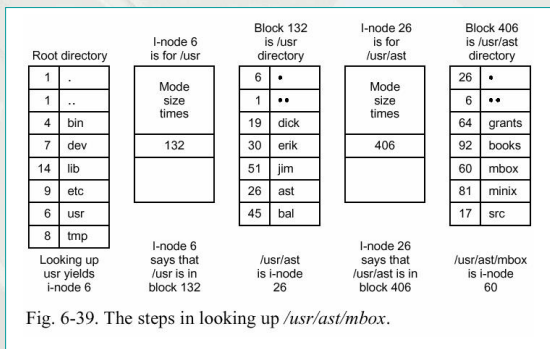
Root directory

| | |
|---|---|
| 1 | . |
| 1 | .. |
| 4 | bin |
| 7 | dev |
| 14 | lib |
| 9 | etc |
| 6 | usr |
| 8 | tmp |

Looking up usr yields i-node 6

I-node 6 is for /usr

Mode size times

132

I-node 6 says that /usr is in block 132

Block 132 is /usr directory

| | |
|---|---|
| 6 | • |
| 1 | •• |
| 19 | dick |
| 30 | erik |
| 51 | jim |
| 26 | ast |
| 45 | bal |

/usr/ast is i-node 26

I-node 26 is for /usr/ast

Mode size times

406

I-node 26 says that /usr/ast is in block 406

Block 406 is /usr/ast directory

| | |
|---|---|
| 26 | • |
| 6 | •• |
| 64 | grants |
| 92 | books |
| 60 | mbox |
| 81 | minix |
| 17 | src |

/usr/ast/mbox is i-node 60

Fig. 6-39. The steps in looking up /usr/ast/mbox.